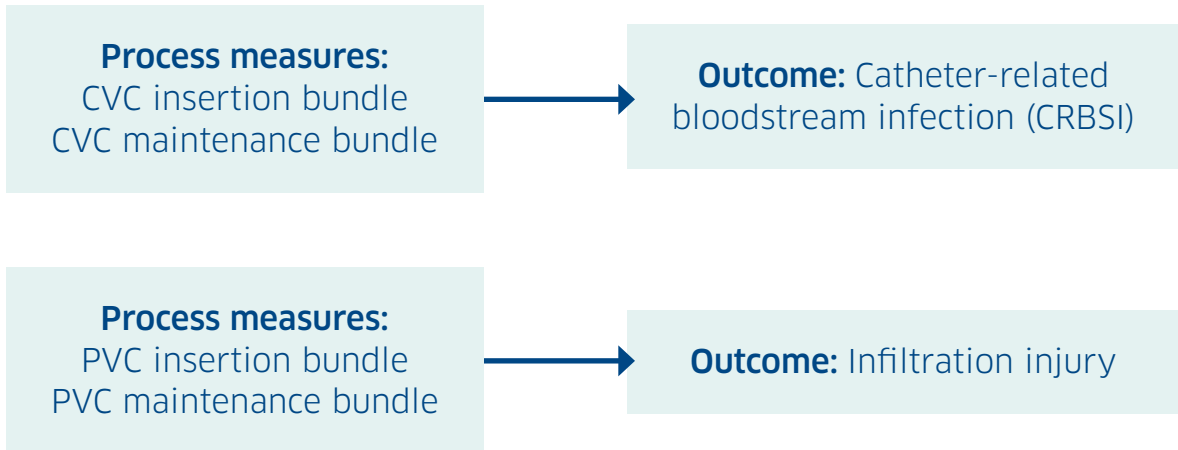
Process measures:
CVC insertion bundle
CVC maintenance bundle

Outcome: Catheter-related bloodstream infection (CRBSI)

Process measures:
PVC insertion bundle
PVC maintenance bundle

Outcome: Infiltration injury